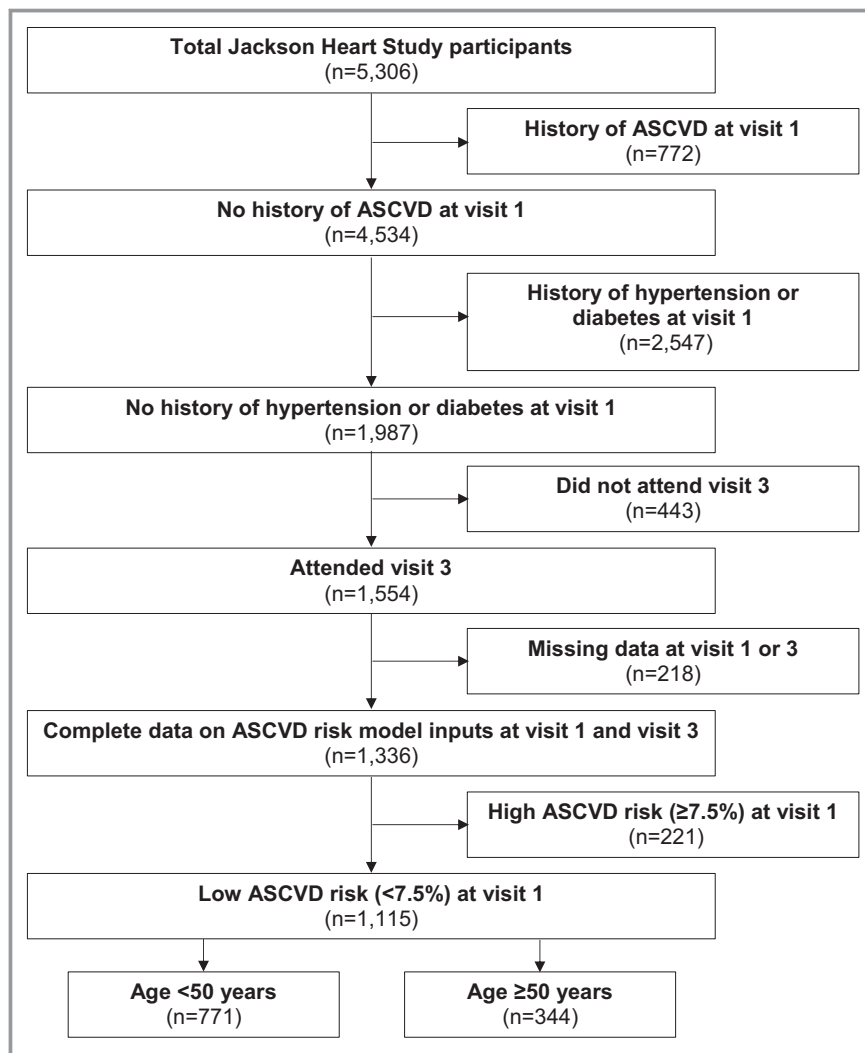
Total Jackson Heart Study participants
(n=5,306)

History of ASCVD at visit 1
(n=772)

No history of ASCVD at visit 1
(n=4,534)

History of hypertension or diabetes at visit 1
(n=2,547)

No history of hypertension or diabetes at visit 1
(n=1,987)

Did not attend visit 3
(n=443)

Attended visit 3
(n=1,554)

Missing data at visit 1 or 3
(n=218)

Complete data on ASCVD risk model inputs at visit 1 and visit 3
(n=1,336)

High ASCVD risk (≥7.5%) at visit 1
(n=221)

Low ASCVD risk (<7.5%) at visit 1
(n=1,115)

Age <50 years
(n=771)

Age ≥50 years
(n=344)